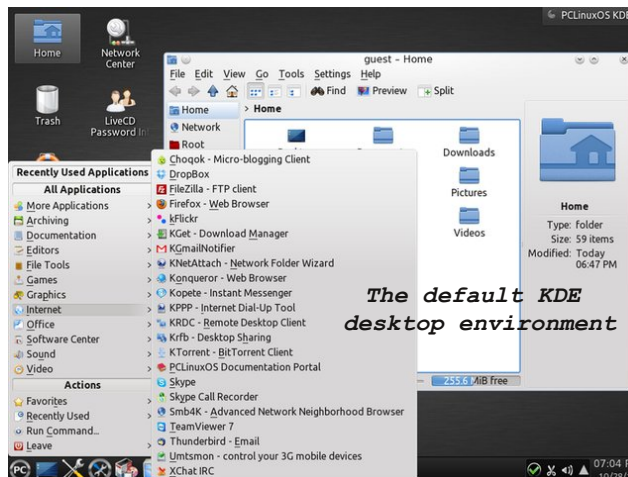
PCLinuxOS KDE

Home

Network Center

Trash

LiveCD Password In

guest – Home

File Edit View Go Tools Settings Help

Find Preview Split

Home

Network

Root

> Home

Downloads

Pictures

Videos

Home

Type: folder

Size: 59 items

Modified: Today 06:47 PM

Recently Used Applications

All Applications

More Applications

Archiving

Documentation

Editors

File Tools

Games

Graphics

Internet

Office

Software Center

Sound

Video

Actions

Favorites

Recently Used

Run Command...

Leave

Choqok - Micro-blogging Client

DropBox

FileZilla - FTP client

Firefox - Web Browser

kFlickr

KGet - Download Manager

KGmailNotifier

KNetAttach - Network Folder Wizard

Konqueror - Web Browser

Kopete - Instant Messenger

KPPP - Internet Dial-Up Tool

KRDC - Remote Desktop Client

Krfb - Desktop Sharing

KTorrent - BitTorrent Client

PCLinuxOS Documentation Portal

Skype

Skype Call Recorder

Smb4K - Advanced Network Neighborhood Browser

TeamViewer 7

Thunderbird - Email

Umtsmon - control your 3G mobile devices

XChat IRC

The default KDE desktop environment

255.6 MiB free

07:04